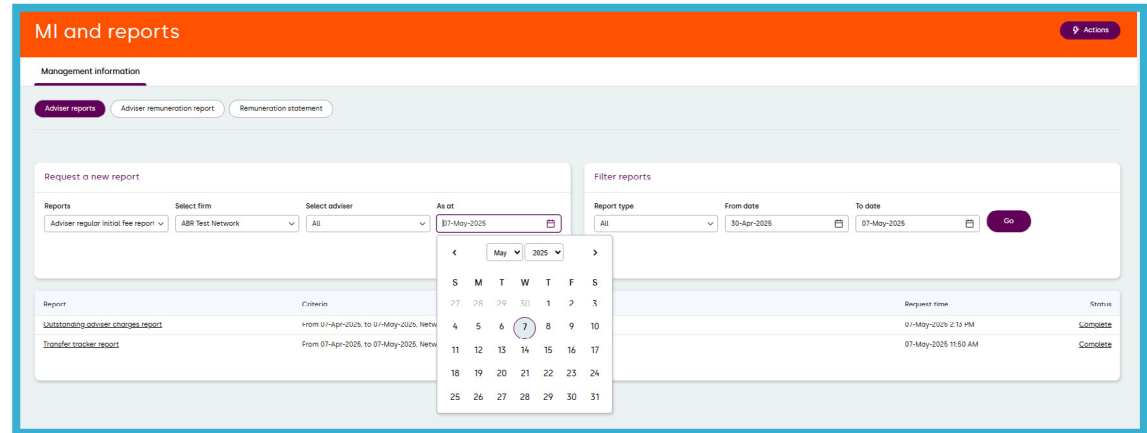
MI and reports

Actions

Management information

Adviser reports
Adviser remuneration report
Remuneration statement

Request a new report

Reports
Adviser regular initial fee report
Select firm
ABR Test Network
Select adviser
All
As at
07-May-2025

‹ May 2025 ›

| S | M | T | W | T | F | S |
|---|---|---|---|---|---|---|
| 27 | 28 | 29 | 30 | 1 | 2 | 3 |
| 4 | 5 | 6 | 7 | 8 | 9 | 10 |
| 11 | 12 | 13 | 14 | 15 | 16 | 17 |
| 18 | 19 | 20 | 21 | 22 | 23 | 24 |
| 25 | 26 | 27 | 28 | 29 | 30 | 31 |

Filter reports

Report type
All
From date
30-Apr-2025
To date
07-May-2025
Go

| Report | Criteria | Request time | Status |
|---|---|---|---|
| Outstanding adviser charges report | From 07-Apr-2025, to 07-May-2025, Netw | 07-May-2025 2:13 PM | Complete |
| Transfer tracker report | From 07-Apr-2025, to 07-May-2025, Netw | 07-May-2025 11:50 AM | Complete |